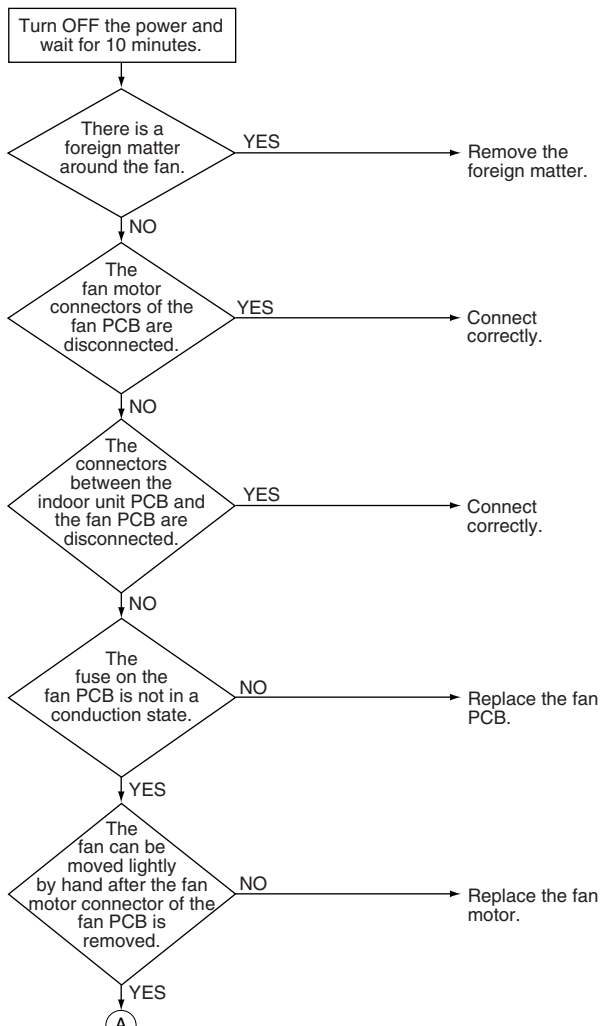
Turn OFF the power and wait for 10 minutes.

There is a foreign matter around the fan.

YES

Remove the foreign matter.

NO

The fan motor connectors of the fan PCB are disconnected.

YES

Connect correctly.

NO

The connectors between the indoor unit PCB and the fan PCB are disconnected.

YES

Connect correctly.

NO

The fuse on the fan PCB is not in a conduction state.

NO

Replace the fan PCB.

YES

The fan can be moved lightly by hand after the fan motor connector of the fan PCB is removed.

NO

Replace the fan motor.

YES

A